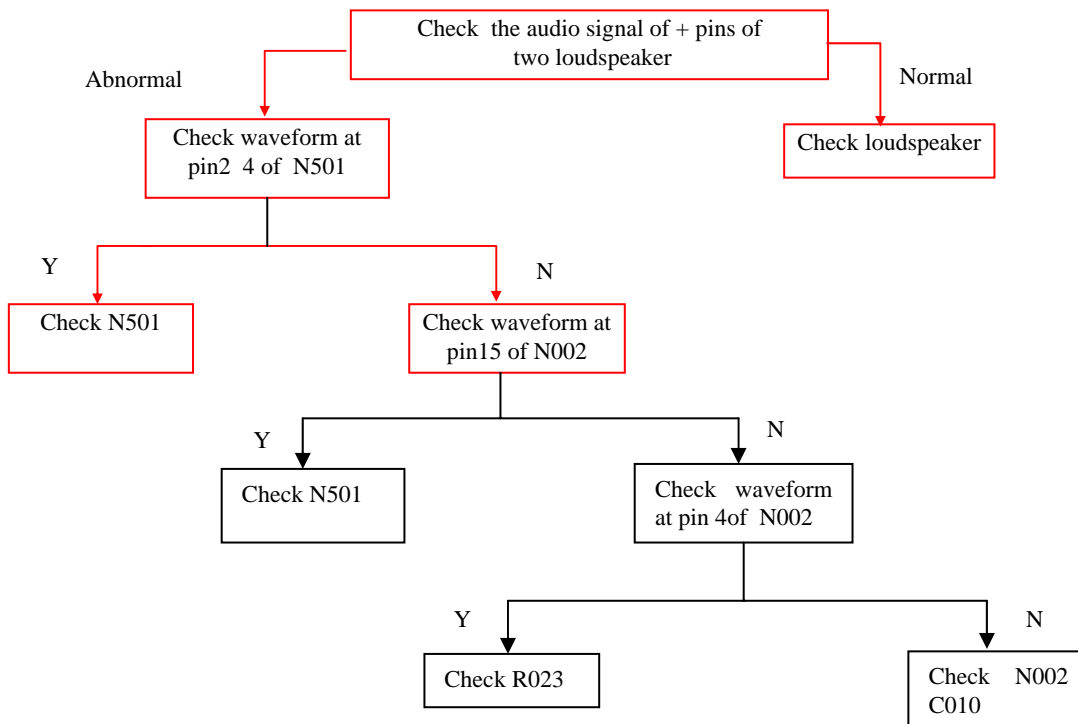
Check the audio signal of + pins of two loudspeaker

Abnormal

Normal

Check waveform at pin2 4 of N501

Check loudspeaker

Y

N

Check N501

Check waveform at pin15 of N002

Y

N

Check N501

Check waveform at pin 4of N002

Y

N

Check R023

Check N002 C010